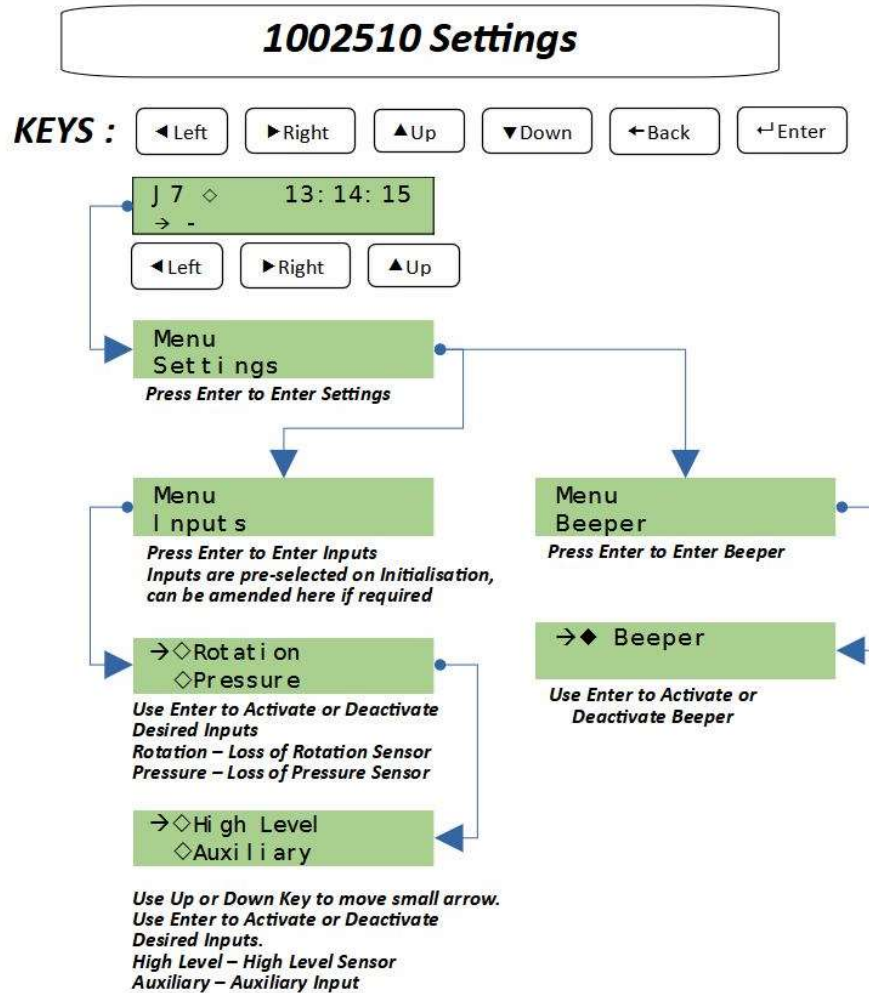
1002510 Settings

KEYS : ◀Left ▶Right ▲Up ▼Down ←Back ↵Enter

J7 ◇ 13:14:15
→ -

◀Left ▶Right ▲Up

Menu
Settings

Press Enter to Enter Settings

Menu
Inputs

Press Enter to Enter Inputs
Inputs are pre-selected on Initialisation, can be amended here if required

→◇Rotation
◇Pressure

Use Enter to Activate or Deactivate Desired Inputs
Rotation – Loss of Rotation Sensor
Pressure – Loss of Pressure Sensor

→◇High Level
◇Auxiliary

Use Up or Down Key to move small arrow.
Use Enter to Activate or Deactivate Desired Inputs.
High Level – High Level Sensor
Auxiliary – Auxiliary Input

Menu
Beeper

Press Enter to Enter Beeper

→◆ Beeper

Use Enter to Activate or Deactivate Beeper